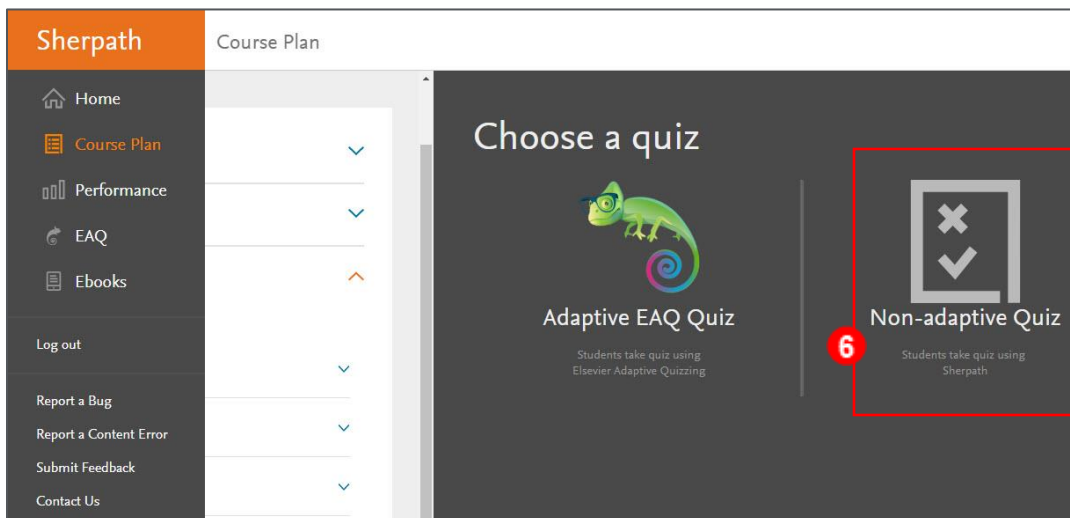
Sherpath

Course Plan

Home

Course Plan

Performance

EAQ

Ebooks

Log out

Report a Bug

Report a Content Error

Submit Feedback

Contact Us

Choose a quiz

Adaptive EAQ Quiz

Students take quiz using Elsevier Adaptive Quizzing

6

Non-adaptive Quiz

Students take quiz using Sherpath